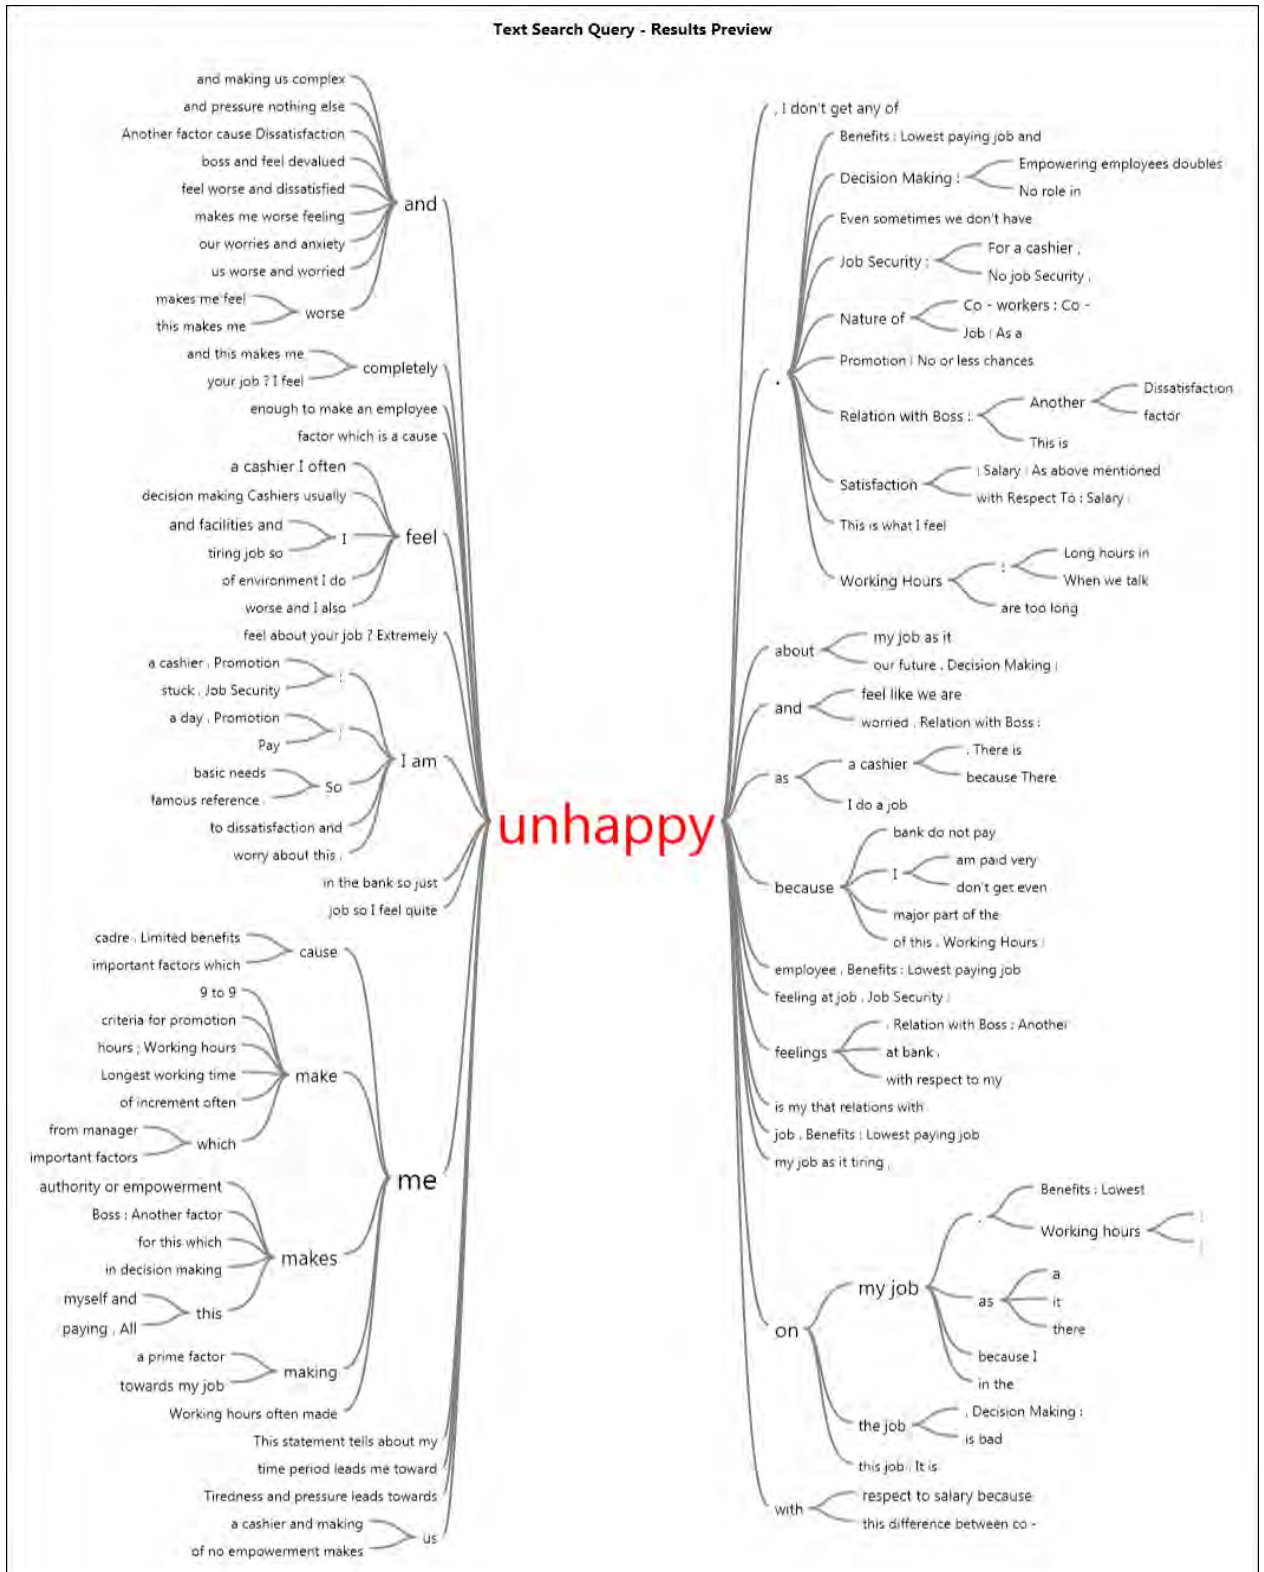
Text Search Query - Results Preview

and making us complex
and pressure nothing else
Another factor cause Dissatisfaction
boss and feel devalued
feel worse and dissatisfied
makes me worse feeling
our worries and anxiety
us worse and worried
makes me feel
this makes me
worse
and
and this makes me
your job ? I feel
completely
enough to make an employee
factor which is a cause
a cashier I often
decision making Cashiers usually
and facilities and
tiring job so
I
of environment I do
worse and I also
feel
feel about your job ? Extremely
a cashier . Promotion
stuck . Job Security
a day . Promotion
Pay
basic needs
famous reference
So
to dissatisfaction and
worry about this
I am
in the bank so just
job so I feel quite
cadre . Limited benefits
important factors which
cause
9 to 9
criteria for promotion
hours ; Working hours
Longest working time
of increment often
make
from manager
important factors
which
me
authority or empowerment
Boss : Another factor
for this which
in decision making
makes
myself and
paying . All
this
a prime factor
towards my job
making
Working hours often made
This statement tells about my
time period leads me toward
Tiredness and pressure leads towards
a cashier and making
of no empowerment makes
us

unhappy

, I don't get any of
Benefits : Lowest paying job and
Decision Making :
Empowering employees doubles
No role in
Even sometimes we don't have
Job Security :
For a cashier ,
No job Security ,
Nature of
Co - workers : Co -
Job : As a
Promotion : No or less chances
Relation with Boss :
Another
Dissatisfaction
factor
This is
Satisfaction
: Salary : As above mentioned
with Respect To : Salary
This is what I feel
Working Hours
Long hours in
When we talk
are too long
.
about
my job as it
our future . Decision Making :
and
feel like we are
worried . Relation with Boss :
as
a cashier
. There is
because There
I do a job
because
bank do not pay
I
am paid very
don't get even
major part of the
of this . Working Hours :
employee . Benefits : Lowest paying job
feeling at job . Job Security :
feelings
. Relation with Boss : Another
at bank .
with respect to my
is my that relations with
job . Benefits : Lowest paying job
my job as it tiring .
on
my job
Benefits : Lowest
Working hours
as
a
it
there
because I
in the
the job
. Decision Making :
is bad
this job . It is
with
respect to salary because
this difference between co -